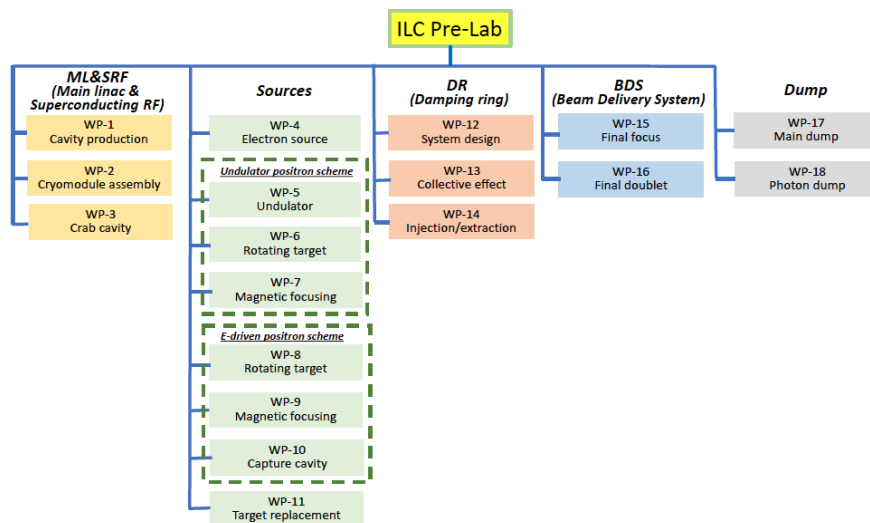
ILC Pre-Lab

ML&SRF
(Main linac & Superconducting RF)

WP-1
Cavity production

WP-2
Cryomodule assembly

WP-3
Crab cavity

Sources

WP-4
Electron source

Undulator positron scheme

WP-5
Undulator

WP-6
Rotating target

WP-7
Magnetic focusing

E-driven positron scheme

WP-8
Rotating target

WP-9
Magnetic focusing

WP-10
Capture cavity

WP-11
Target replacement

DR
(Damping ring)

WP-12
System design

WP-13
Collective effect

WP-14
Injection/extraction

BDS
(Beam Delivery System)

WP-15
Final focus

WP-16
Final doublet

Dump

WP-17
Main dump

WP-18
Photon dump